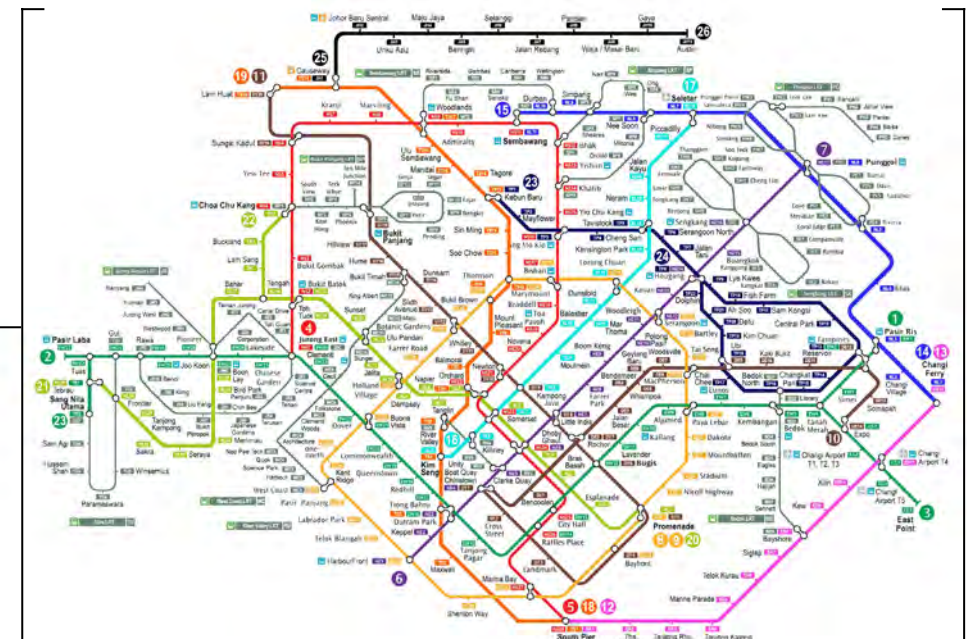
Johor Bahru Sentral, Male Jaya, Selangor, Pandan, Gaya, Ulu Aku, Bentigi, Jalan Rebang, Waja / Masai Baru, Austin

25, 26, 19, 11

Causeway, Lim Huat, Kranji, Marsiling, Woodlands, Admiralty, Sembawang, Canberra, Yishun, Khatib, Sungei Kadut, Yew Tee, Choa Chu Kang, Bukit Panjang, Ulu Sembawang, Mandai, Tagore, Kebun Baru, Mayflower, Yio Chu Kang, Seletar, Punggol, Sengkang, Serangoon North, Tavistock, Ang Mo Kio, Bishan, Sin Ming, Soo Chow, Thomson, Hillview, Hume, Bukit Gombak, Bukit Batok, Bukit Timah, Dunearn, Lam Sang, Tengah, Bahar, Tawas, Gui, Pasir Laba, Tuas, Sang Nila Utama, Jurong East, Clementi, Dover, Buona Vista, Holland Village, Botanic Gardens, Sixth Avenue, King Albert Park, Beauty World, Ulu Pandan, Farrer Road, Napier, Orchard, Newton, Novena, Mount Pleasant, Caldecott, Marymount, Braddell, Toa Payoh, Woodleigh, Potong Pasir, Boon Keng, Bartley, Tai Seng, Lorong Chuan, Serangoon, Kovan, Hougang, Buangkok, Lye Kwee, Fish Farm, Sam Kongsi, Central Park, Ah Soo, Defu, Kim Chuan, Ubi, Kaki Bukit, Bedok North, Bedok Reservoir, Tampines, Pasir Ris, Changi Village, Changi Ferry, Simei, Tanah Merah, Expo, Changi Airport T1, T2, T3, Changi Airport T4, Changi Airport T5, East Point, Bedok, Kembangan, Eunos, Paya Lebar, Aljunied, Kallang, Lavender, Bugis, Promenade, Esplanade, City Hall, Raffles Place, Bras Basah, Dhoby Ghaut, Little India, Farrer Park, Bendemeer, Geylang Bahru, MacPherson, Mattar, Ubi, Dakota, Mountbatten, Stadium, Nicoll Highway, Bayfront, Marina Bay, Shenton Way, Maxwell, Tanjong Pagar, Outram Park, HarbourFront, Telok Blangah, Labrador Park, Pasir Panjang, Kent Ridge, Haw Par Villa, one-north, Commonwealth, Queenstown, Redhill, Tiong Bahru, Chinatown, Clarke Quay, Fort Canning, Somerset, Great World, Havelock, Tanglin, Stevens, Botanic Gardens, Marine Parade, Marine Terrace, Siglap, Bayshore, Bedok South, Kew, Xilin, Sungei Bedok, Telok Kurau, Tanjong Katong, Katong Park, Gardens by the Bay, South Pier, Joo Koon, Pioneer, Boon Lay, Lakeside, Chinese Garden, Jurong West, Tengah Plantation, Bukit Batok West, Gek Poh, Tawas, Nanyang, Tukang, Corporation, Jurong Pier, Tanjong Kampong, Sakra, Seraya, Samulun, Gul Circle, Tuas Crescent, Tuas West Road, Tuas Link, Jurong Island, Sakra, Pulau Bukom, Pasir Laba

1, 2, 4, 5, 6, 7, 9, 10, 12, 13, 14, 15, 16, 17, 18, 20, 21, 22, 23, 24